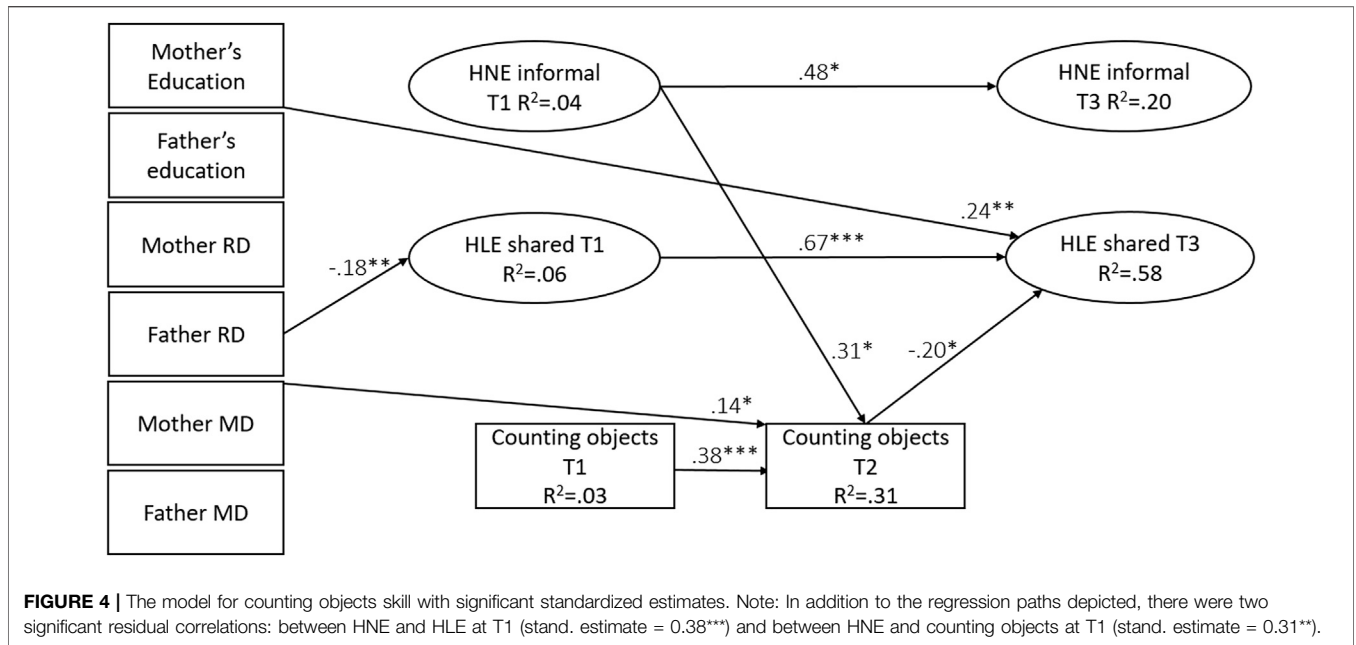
Mother's Education

Father's education

Mother RD

Father RD

Mother MD

Father MD

HNE informal T1 $R^2$=.04

.48*

HNE informal T3 $R^2$=.20

.24**

-.18**

HLE shared T1 $R^2$=.06

.67***

HLE shared T3 $R^2$=.58

.31*

-.20*

.14*

Counting objects T1 $R^2$=.03

.38***

Counting objects T2 $R^2$=.31

**FIGURE 4 |** The model for counting objects skill with significant standardized estimates. Note: In addition to the regression paths depicted, there were two significant residual correlations: between HNE and HLE at T1 (stand. estimate = 0.38***) and between HNE and counting objects at T1 (stand. estimate = 0.31**).